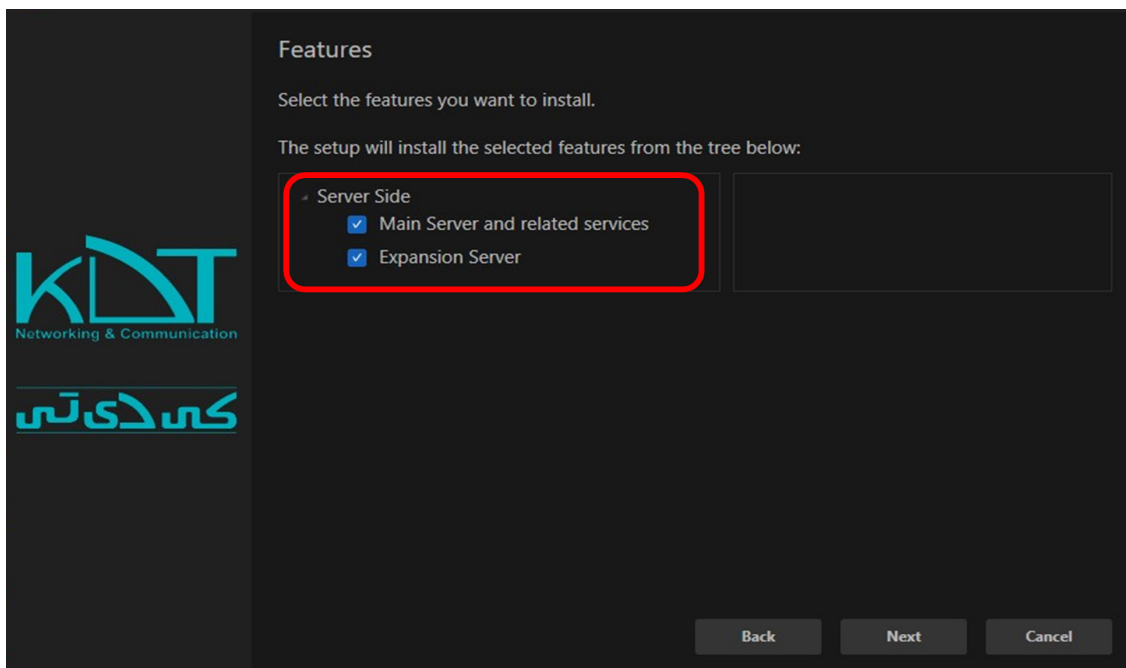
KDT
Networking & Communication
کی دی تی

Features

Select the features you want to install.

The setup will install the selected features from the tree below:

Server Side
Main Server and related services
Expansion Server

Back
Next
Cancel